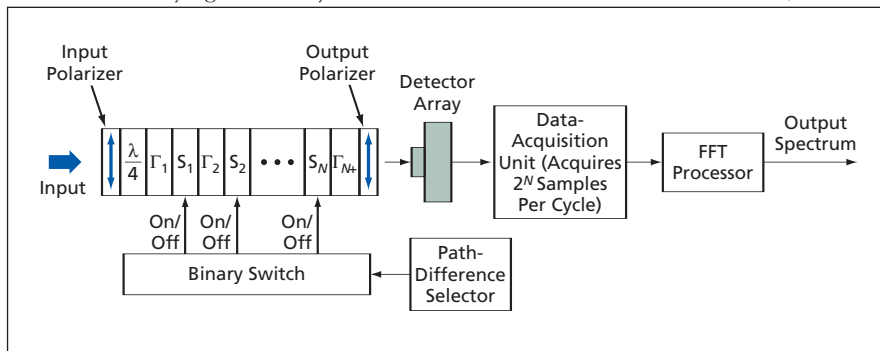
Input Polarizer

Output Polarizer

Detector Array

Input

$\frac{\lambda}{4}$ $\Gamma_1$ $S_1$ $\Gamma_2$ $S_2$ • • • $S_N$ $\Gamma_{N+}$

Data-Acquisition Unit (Acquires $2^N$ Samples Per Cycle)

FFT Processor

Output Spectrum

On/Off On/Off On/Off

Binary Switch

Path-Difference Selector